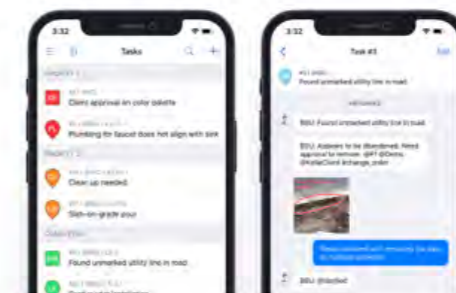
3:32

Tasks

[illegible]

Clients approval on color palette

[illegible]

Plumbing for faucet does not align with sink

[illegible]

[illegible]

Clean up needed

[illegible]

Slab-on-grade pour

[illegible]

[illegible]

Found unmarked utility line in mad

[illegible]

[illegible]

3:32

Task #3

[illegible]

Found unmarked utility line in road

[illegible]

BSU: Found unmarked utility line in road.

BSU: Appears to be Abandoned. Need approval for removal. @FT @Demo @HillelClient #change_order

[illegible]

BSU: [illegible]